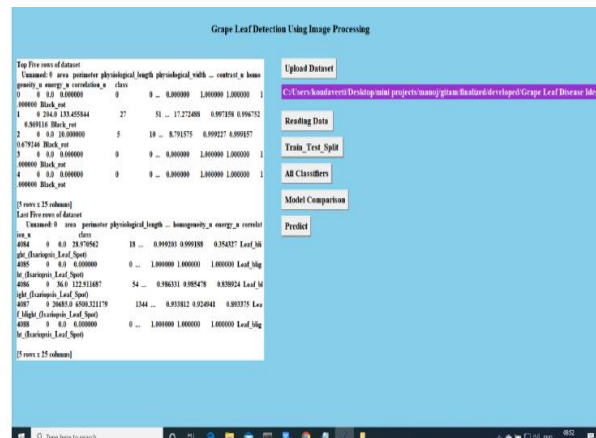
Grape Leaf Detection Using Image Processing

Top Five rows of dataset
Unnamed: 0 area perimeter physiological_length physiological_width ... contrast_n homogeneity_n energy_n correlation_n class
0 0 0.0 0.000000 0 0 ... 0.000000 1.000000 1.000000 1.000000 Black_rot
1 0 204.0 133.455844 27 51 ... 17.272498 0.997350 0.996752 0.869116 Black_rot
2 0 0.0 10.000000 5 10 ... 8.791575 0.999227 0.999157 0.679246 Black_rot
3 0 0.0 0.000000 0 0 ... 0.000000 1.000000 1.000000 1.000000 Black_rot
4 0 0.0 0.000000 0 0 ... 0.000000 1.000000 1.000000 1.000000 Black_rot

[5 rows x 25 columns]
Last Five rows of dataset
Unnamed: 0 area perimeter physiological_length ... homogeneity_n energy_n correlation_n class
4084 0 0.0 28.970562 18 ... 0.999203 0.999188 0.354827 Leaf_blight_(Isariopsis_Leaf_Spot)
4085 0 0.0 0.000000 0 ... 1.000000 1.000000 1.000000 Leaf_blight_(Isariopsis_Leaf_Spot)
4086 0 36.0 122.911687 54 ... 0.986331 0.985478 0.838924 Leaf_blight_(Isariopsis_Leaf_Spot)
4087 0 20685.0 6500.321179 1344 ... 0.933812 0.924941 0.893375 Leaf_blight_(Isariopsis_Leaf_Spot)
4088 0 0.0 0.000000 0 ... 1.000000 1.000000 1.000000 Leaf_blight_(Isariopsis_Leaf_Spot)

[5 rows x 25 columns]

Upload Dataset
C:/Users/kondaveeti/Desktop/mini projects/manoj/gitam/finalized/developed/Grape Leaf Disease Ide
Reading Data
Train_Test_Split
All Classifiers
Model Comparison
Predict

Type here to search
09:52